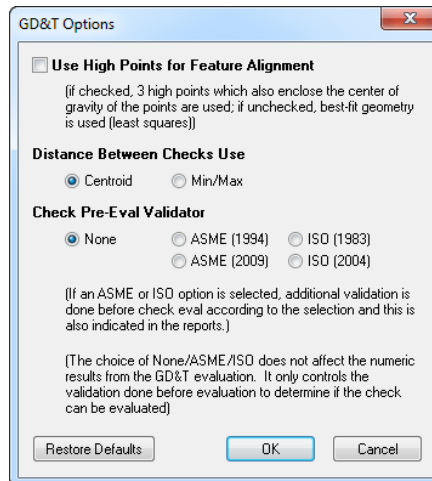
GD&T Options

Use High Points for Feature Alignment

(if checked, 3 high points which also enclose the center of gravity of the points are used; if unchecked, best-fit geometry is used (least squares))

Distance Between Checks Use

Centroid Min/Max

Check Pre-Eval Validator

None ASME (1994) ISO (1983)
ASME (2009) ISO (2004)

(If an ASME or ISO option is selected, additional validation is done before check eval according to the selection and this is also indicated in the reports.)

(The choice of None/ASME/ISO does not affect the numeric results from the GD&T evaluation. It only controls the validation done before evaluation to determine if the check can be evaluated)

Restore Defaults OK Cancel